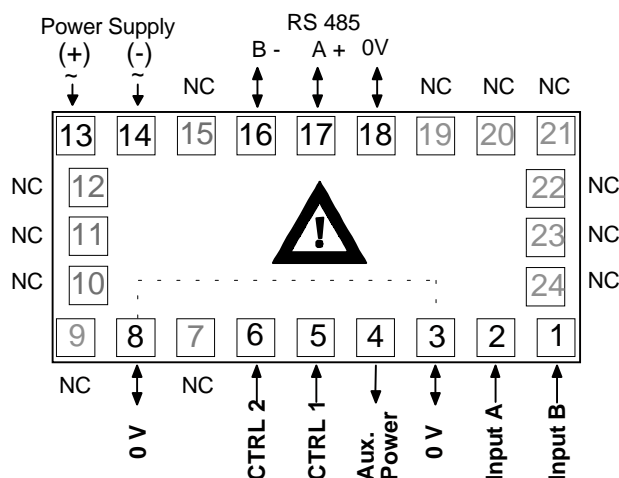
Power Supply

(+) (-)

~ ~

RS 485

B - A + 0V

NC NC NC NC

13 14 15 16 17 18 19 20 21

NC 12

NC 11

NC 10

!

22 NC

23 NC

24 NC

9 8 7 6 5 4 3 2 1

NC NC

0 V

CTRL 2

CTRL 1

Aux. Power

0 V

Input A

Input B